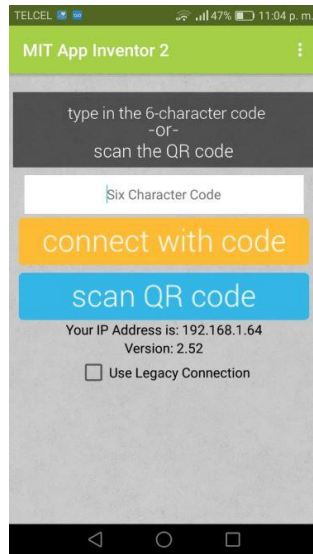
TELCEL 47% 11:04 p. m.

MIT App Inventor 2

type in the 6-character code
-or-
scan the QR code

Six Character Code

connect with code

scan QR code

Your IP Address is: 192.168.1.64
Version: 2.52

Use Legacy Connection